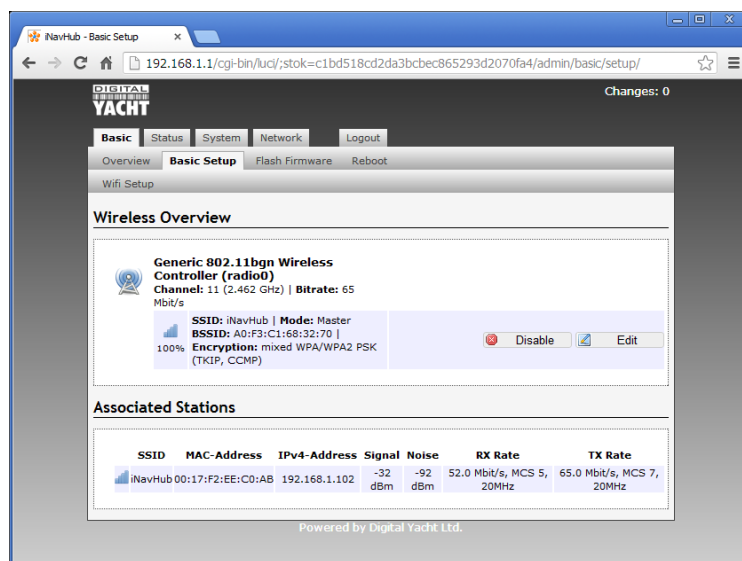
iNavHub - Basic Setup ×

192.168.1.1/cgi-bin/luci/;stok=c1bd518cd2da3bcbec865293d2070fa4/admin/basic/setup/

DIGITAL YACHT

Changes: 0

Basic Status System Network Logout

Overview Basic Setup Flash Firmware Reboot

Wifi Setup

Wireless Overview

Generic 802.11bgn Wireless Controller (radio0)
Channel: 11 (2.462 GHz) | Bitrate: 65 Mbit/s

100% SSID: iNavHub | Mode: Master
BSSID: A0:F3:C1:68:32:70 |
Encryption: mixed WPA/WPA2 PSK (TKIP, CCMP)

Disable Edit

Associated Stations

| | SSID | MAC-Address | IPv4-Address | Signal | Noise | RX Rate | TX Rate |
|---|---|---|---|---|---|---|---|
| | iNavHub | 00:17:F2:EE:C0:AB | 192.168.1.102 | -32 dBm | -92 dBm | 52.0 Mbit/s, MCS 5, 20MHz | 65.0 Mbit/s, MCS 7, 20MHz |

Powered by Digital Yacht Ltd.